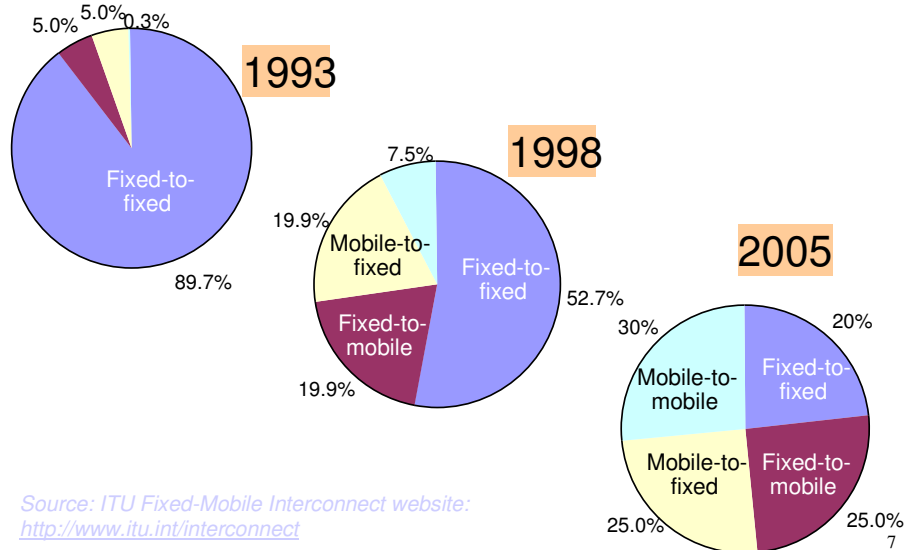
5.0% 5.0% 0.3%

1993

Fixed-to-fixed

89.7%

7.5%

1998

19.9%

Mobile-to-fixed

Fixed-to-fixed

52.7%

Fixed-to-mobile

19.9%

2005

30%

20%

Mobile-to-mobile

Fixed-to-fixed

Mobile-to-fixed

Fixed-to-mobile

25.0%

25.0%

Source: ITU Fixed-Mobile Interconnect website: http://www.itu.int/interconnect

7